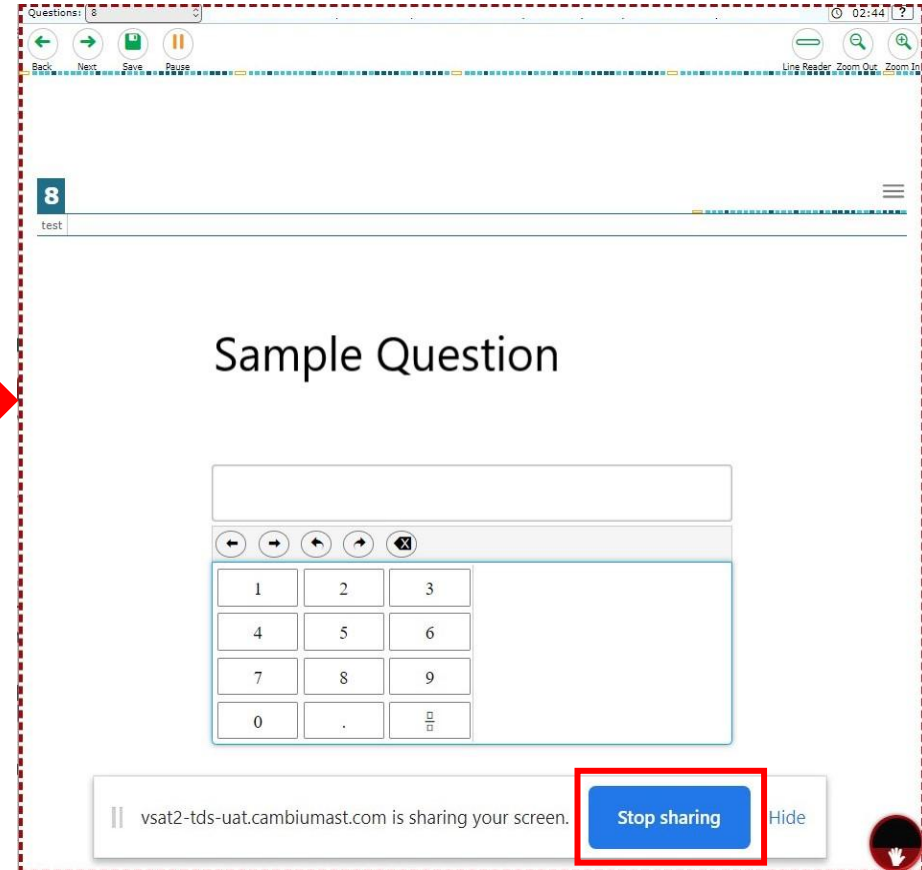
Questions: 8

02:44 ?

Back Next Save Pause

Line Reader Zoom Out Zoom In

8

test

Sample Question

| 1 | 2 | 3 |
|---|---|---|
| 4 | 5 | 6 |
| 7 | 8 | 9 |
| 0 | . | $\frac{\square}{\square}$ |

vsat2-tds-uat.cambiumast.com is sharing your screen. Stop sharing Hide